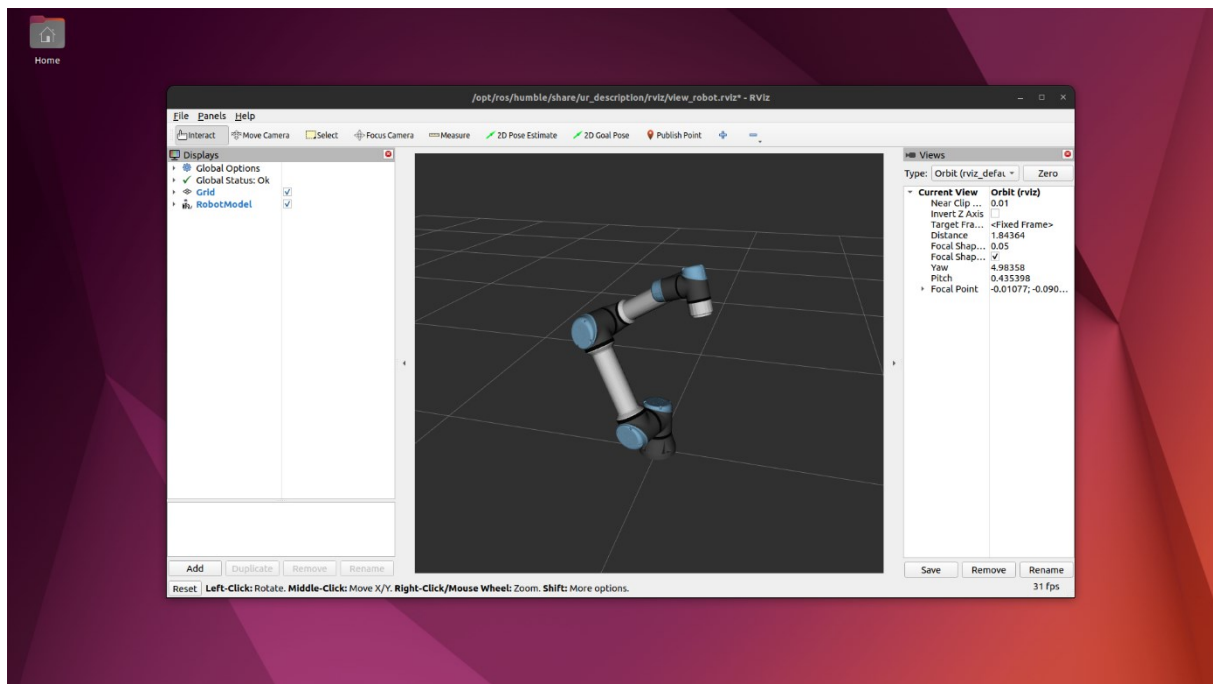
Home

/opt/ros/humble/share/ur_description/rviz/view_robot.rviz* - RViz

File Panels Help

Interact Move Camera Select Focus Camera Measure 2D Pose Estimate 2D Goal Pose Publish Point

Displays
Global Options
Global Status: Ok
Grid
RobotModel

Add Duplicate Remove Rename

Views
Type: Orbit (rviz_defau Zero

| | |
|---|---|
| Current View | Orbit (rviz) |
| Near Clip ... | 0.01 |
| Invert Z Axis | |
| Target Fra... | <Fixed Frame> |
| Distance | 1.84364 |
| Focal Shap... | 0.05 |
| Focal Shap... | |
| Yaw | 4.98358 |
| Pitch | 0.435398 |
| Focal Point | -0.01077; -0.090... |

Save Remove Rename

Reset Left-Click: Rotate. Middle-Click: Move X/Y. Right-Click/Mouse Wheel: Zoom. Shift: More options.

31 fps